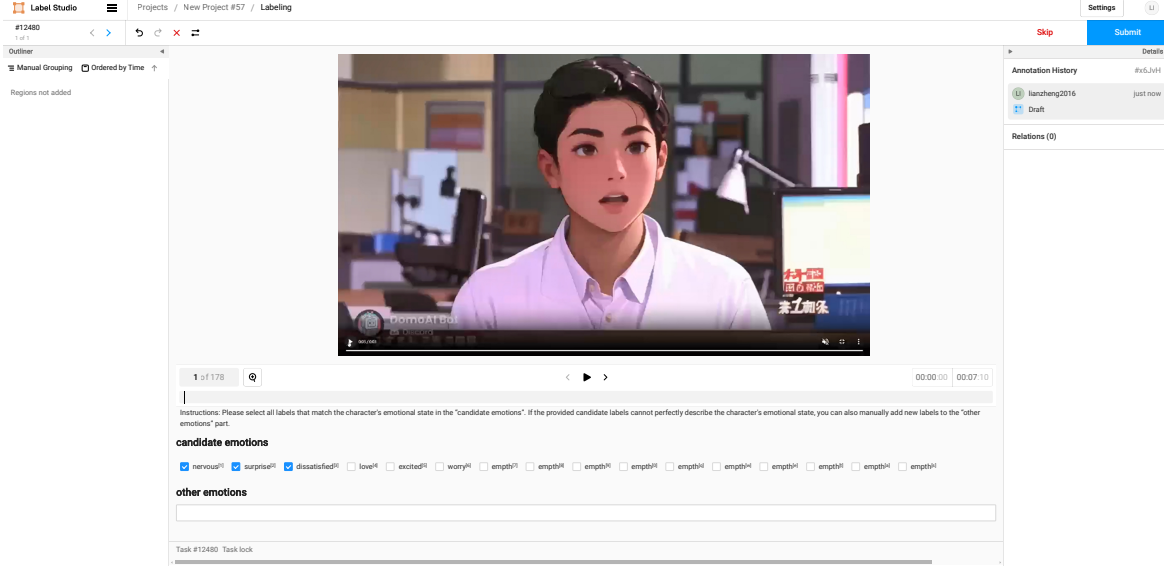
Label Studio
Projects / New Project #57 / Labeling
Settings
LI
#12480
1 of 1
Skip
Submit
Outliner
Manual Grouping
Ordered by Time
Regions not added
Details
Annotation History
#x6JvH
LI lianzheng2016
just now
Draft
Relations (0)
DomoAI Bot
1 of 178
00:00:00
00:07:10
Instructions: Please select all labels that match the character's emotional state in the "candidate emotions". If the provided candidate labels cannot perfectly describe the character's emotional state, you can also manually add new labels to the "other emotions" part.
candidate emotions
nervous[1] surprise[2] dissatisfied[3] love[4] excited[5] worry[6] empth[7] empth[8] empth[9] empth[0] empth[q] empth[w] empth[e] empth[r] empth[t] empth[y]
other emotions
Task #12480 Task lock